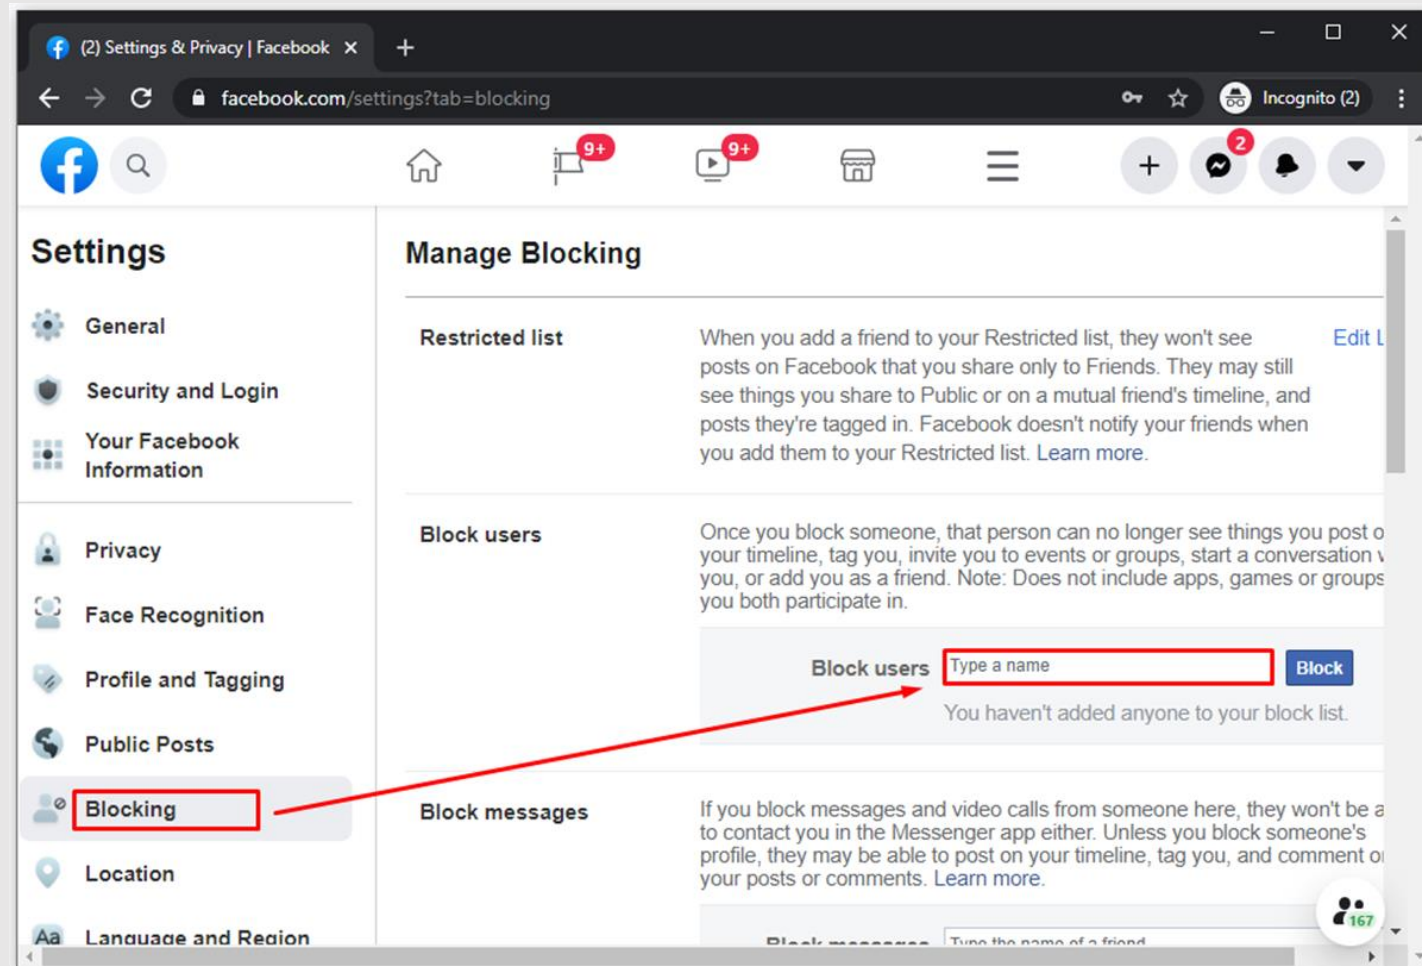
(2) Settings & Privacy | Facebook ×

facebook.com/settings?tab=blocking

Incognito (2)

9+ 9+ 2

Settings

General

Security and Login

Your Facebook Information

Privacy

Face Recognition

Profile and Tagging

Public Posts

Blocking

Location

Language and Region

Manage Blocking

Restricted list

When you add a friend to your Restricted list, they won't see posts on Facebook that you share only to Friends. They may still see things you share to Public or on a mutual friend's timeline, and posts they're tagged in. Facebook doesn't notify your friends when you add them to your Restricted list. Learn more.

Edit L

Block users

Once you block someone, that person can no longer see things you post o your timeline, tag you, invite you to events or groups, start a conversation v you, or add you as a friend. Note: Does not include apps, games or groups you both participate in.

Block users Type a name Block

You haven't added anyone to your block list.

Block messages

If you block messages and video calls from someone here, they won't be a to contact you in the Messenger app either. Unless you block someone's profile, they may be able to post on your timeline, tag you, and comment o your posts or comments. Learn more.

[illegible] Type the name of a friend

167